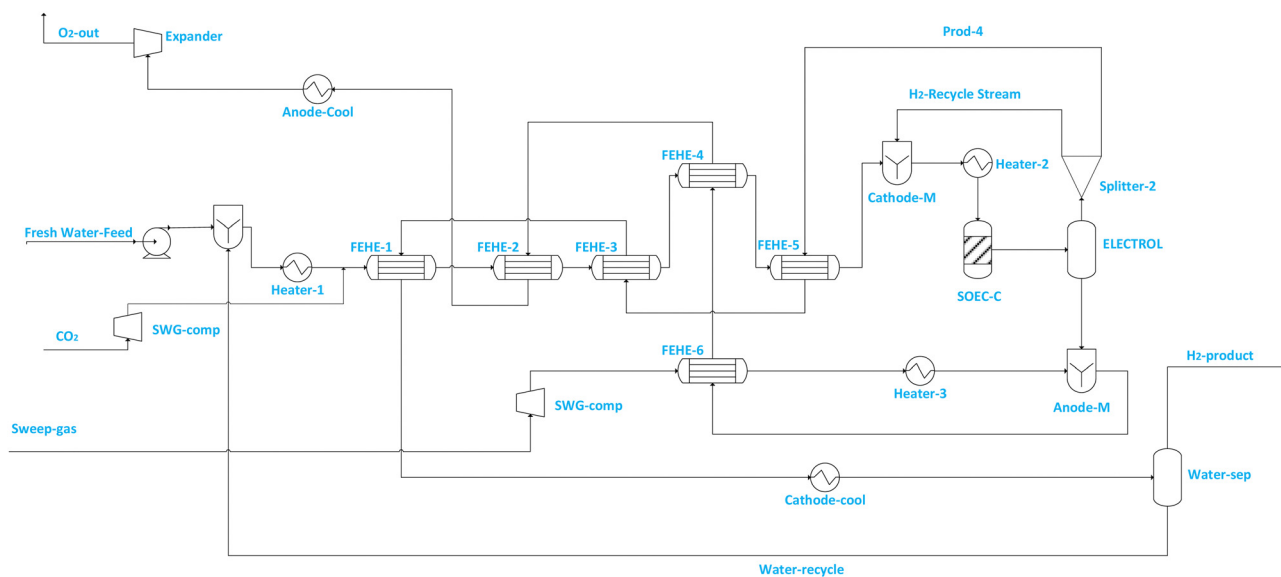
$O_2$-out

Expander

Prod-4

Anode-Cool

$H_2$-Recycle Stream

FEHE-4

Cathode-M

Heater-2

Splitter-2

Fresh Water-Feed

FEHE-1

FEHE-2

FEHE-3

FEHE-5

ELECTROL

Heater-1

SOEC-C

$CO_2$

SWG-comp

FEHE-6

$H_2$-product

Heater-3

Anode-M

SWG-comp

Sweep-gas

Water-sep

Cathode-cool

Water-recycle